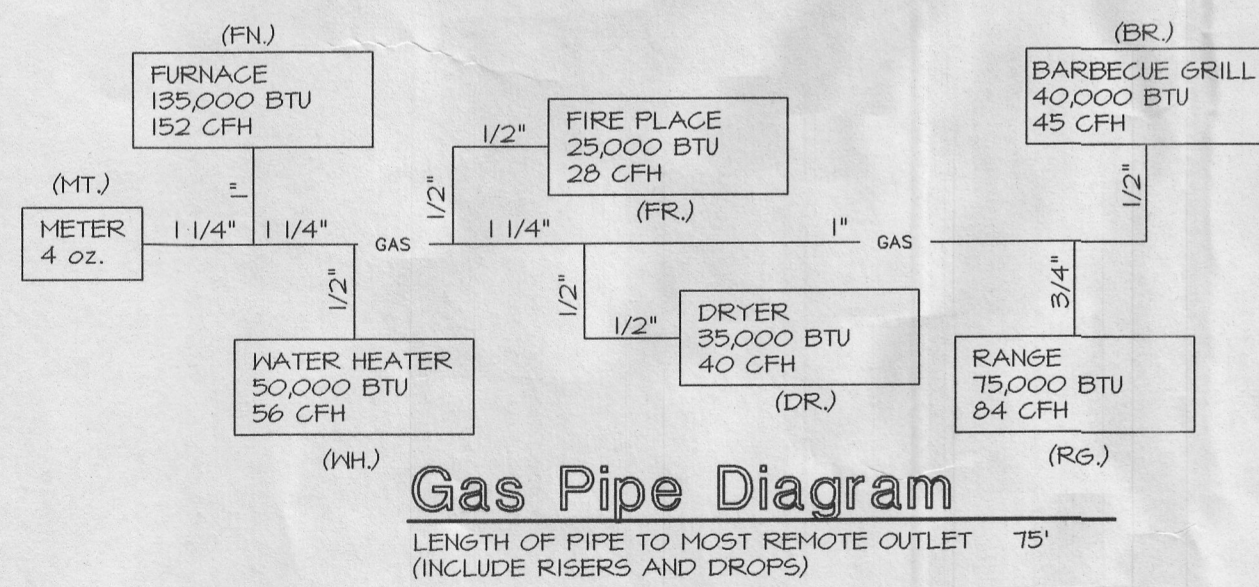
(FN.)
FURNACE
135,000 BTU
152 CFH

(BR.)
BARBECUE GRILL
40,000 BTU
45 CFH

FIRE PLACE
25,000 BTU
28 CFH

1/2"

(MT.)
METER
4 oz.

1"

1 1/4"

1 1/4"

GAS

1/2"

1 1/4"

(FR.)

1"

GAS

1/2"

1/2"

3/4"

1/2"

1/2"

DRYER
35,000 BTU
40 CFH

(DR.)

WATER HEATER
50,000 BTU
56 CFH

(WH.)

RANGE
75,000 BTU
84 CFH

(RG.)

Gas Pipe Diagram

LENGTH OF PIPE TO MOST REMOTE OUTLET 75'
(INCLUDE RISERS AND DROPS)